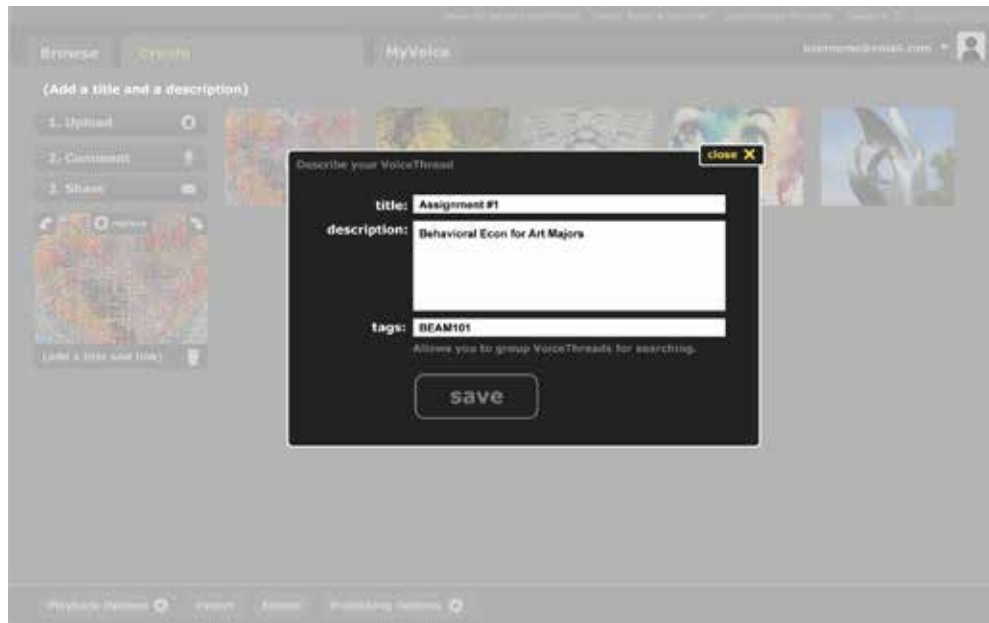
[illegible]

Browse Create MyVoice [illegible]

(Add a title and a description)

1. Upload

2. Comment

3. Share

(add a title and link)

Describe your VoiceThread

close X

title: Assignment #1

description: Behavioral Econ for Art Majors

tags: BEAM101

Allows you to group VoiceThreads for searching.

save

Playback Options Export Embed Publishing Options